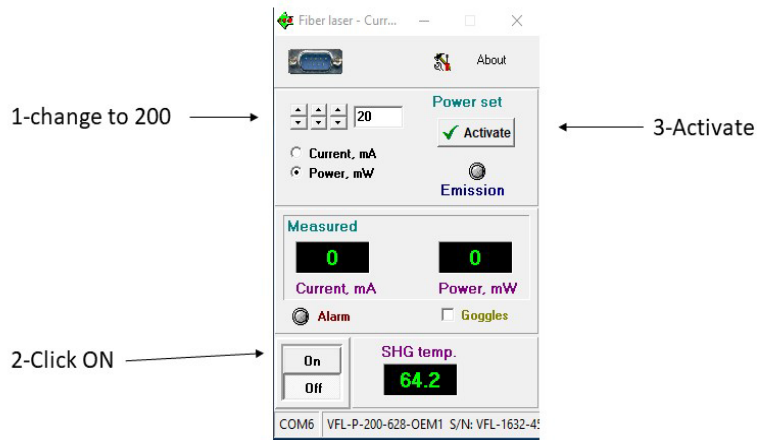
Fiber laser - Curr...

About

1-change to 200

20

Power set

Activate

3-Activate

Current, mA

Power, mW

Emission

Measured

0

0

Current, mA

Power, mW

Alarm

Goggles

2-Click ON

On

Off

SHG temp.

64.2

COM6 | VFL-P-200-628-OEM1 | S/N: VFL-1632-4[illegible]